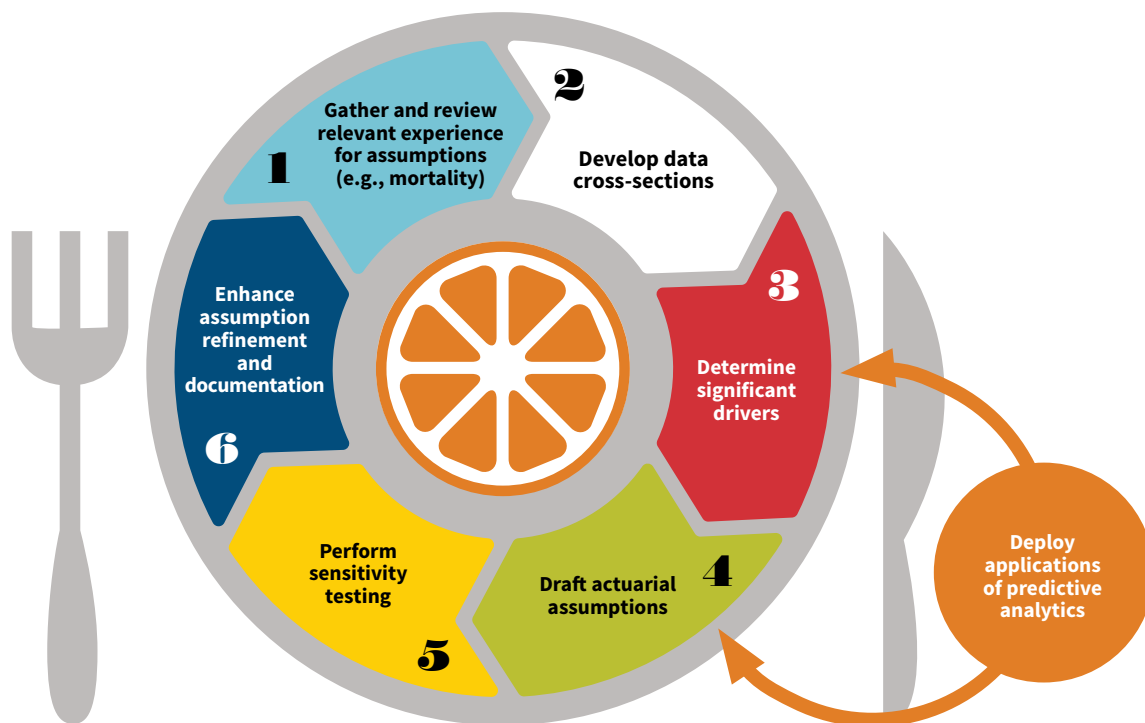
1
Gather and review relevant experience for assumptions (e.g., mortality)

2
Develop data cross-sections

3
Determine significant drivers

4
Draft actuarial assumptions

5
Perform sensitivity testing

6
Enhance assumption refinement and documentation

Deploy applications of predictive analytics